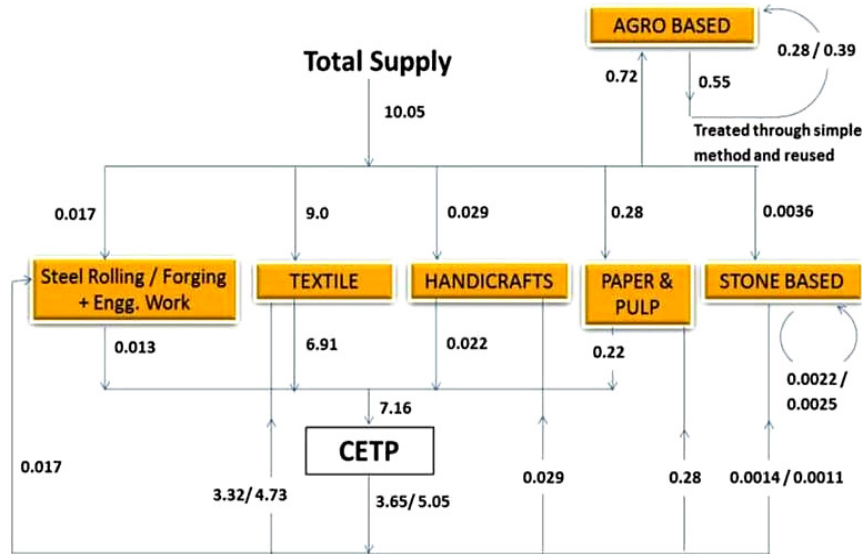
AGRO BASED

0.28 / 0.39

Total Supply

0.72

0.55

10.05

Treated through simple method and reused

0.017

9.0

0.029

0.28

0.0036

Steel Rolling / Forging + Engg. Work

TEXTILE

HANDICRAFTS

PAPER & PULP

STONE BASED

0.013

6.91

0.022

0.22

0.0022 / 0.0025

7.16

CETP

0.017

3.32/ 4.73

3.65/ 5.05

0.029

0.28

0.0014 / 0.0011